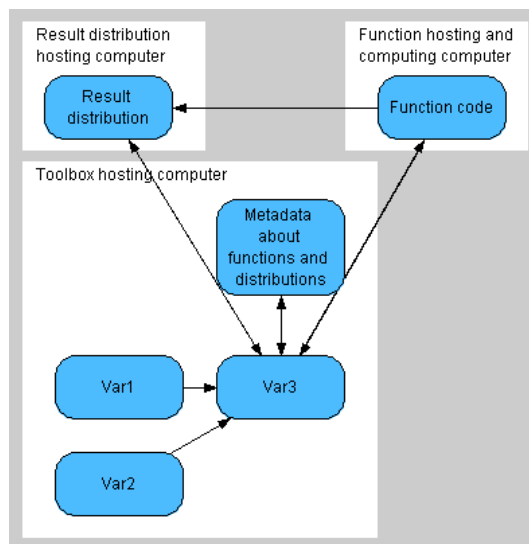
Result distribution hosting computer

Result distribution

Function hosting and computing computer

Function code

Toolbox hosting computer

Metadata about functions and distributions

Var1

Var3

Var2